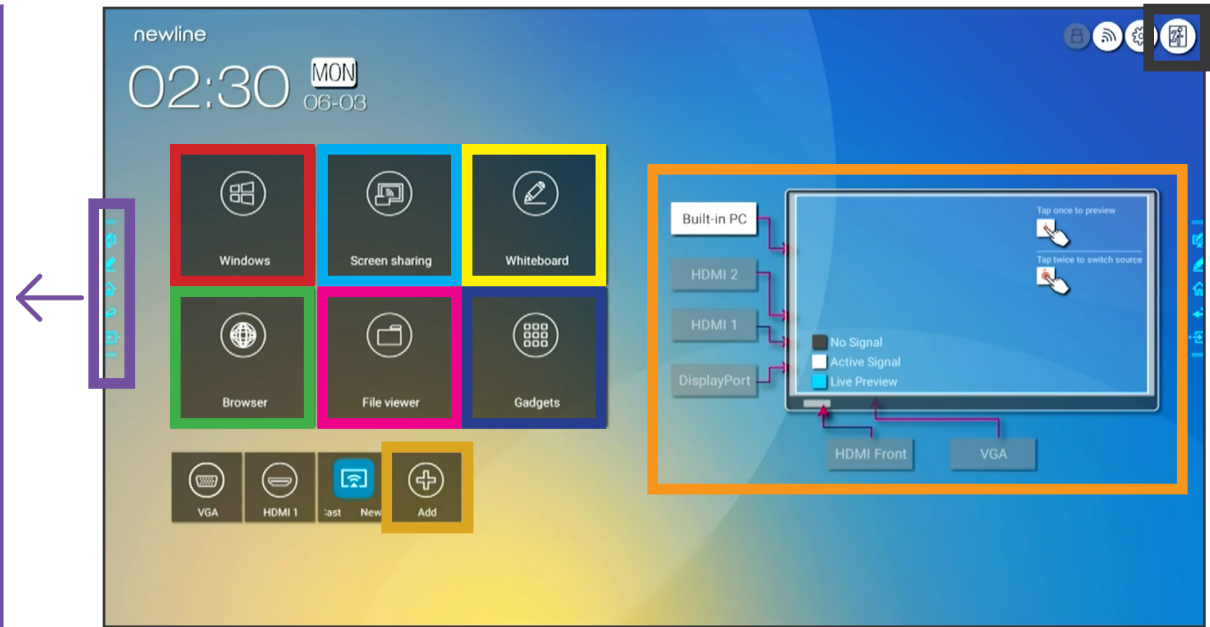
newline

02:30 MON 06-03

Windows

Screen sharing

Whiteboard

Browser

File viewer

Gadgets

VGA

HDMI 1

:ast New

Add

Built-in PC

HDMI 2

HDMI 1

DisplayPort

Tap once to preview

Tap twice to switch source

No Signal

Active Signal

Live Preview

HDMI Front

VGA